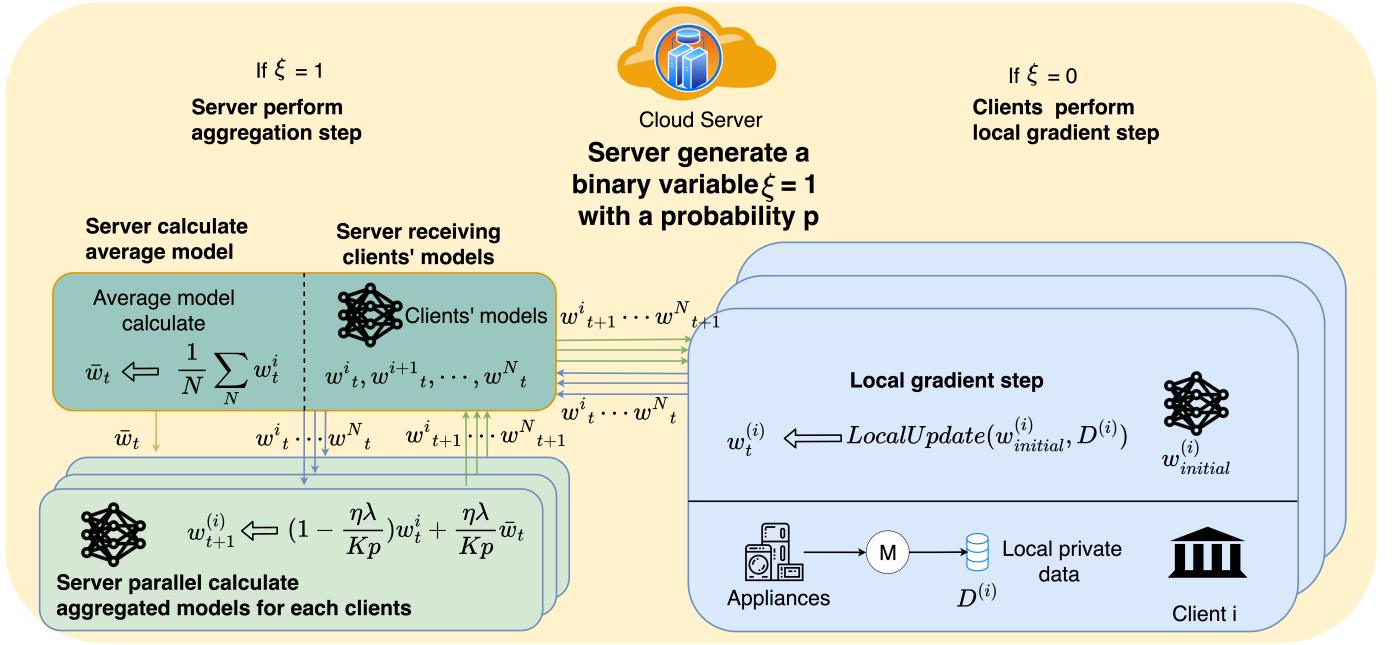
If $\xi = 1$

Server perform aggregation step

Cloud Server

Server generate a binary variable $\xi = 1$ with a probability p

If $\xi = 0$

Clients perform local gradient step

Server calculate average model

Server receiving clients' models

Average model calculate

$\bar{w}_t \Leftarrow \frac{1}{N}\sum_{N} w_t^i$

Clients' models

$w^i{}_t, w^{i+1}{}_t, \cdots, w^N{}_t$

$w^i{}_{t+1} \cdots w^N{}_{t+1}$

$w^i{}_t \cdots w^N{}_t$

$\bar{w}_t$

$w^i{}_t \cdots w^N{}_t$

$w^i{}_{t+1} \cdots w^N{}_{t+1}$

Local gradient step

$w_t^{(i)} \Leftarrow LocalUpdate(w_{initial}^{(i)}, D^{(i)})$

$w_{initial}^{(i)}$

$w_{t+1}^{(i)} \Leftarrow (1 - \frac{\eta\lambda}{Kp})w_t^i + \frac{\eta\lambda}{Kp}\bar{w}_t$

Server parallel calculate aggregated models for each clients

Appliances

M

Local private data

$D^{(i)}$

Client i